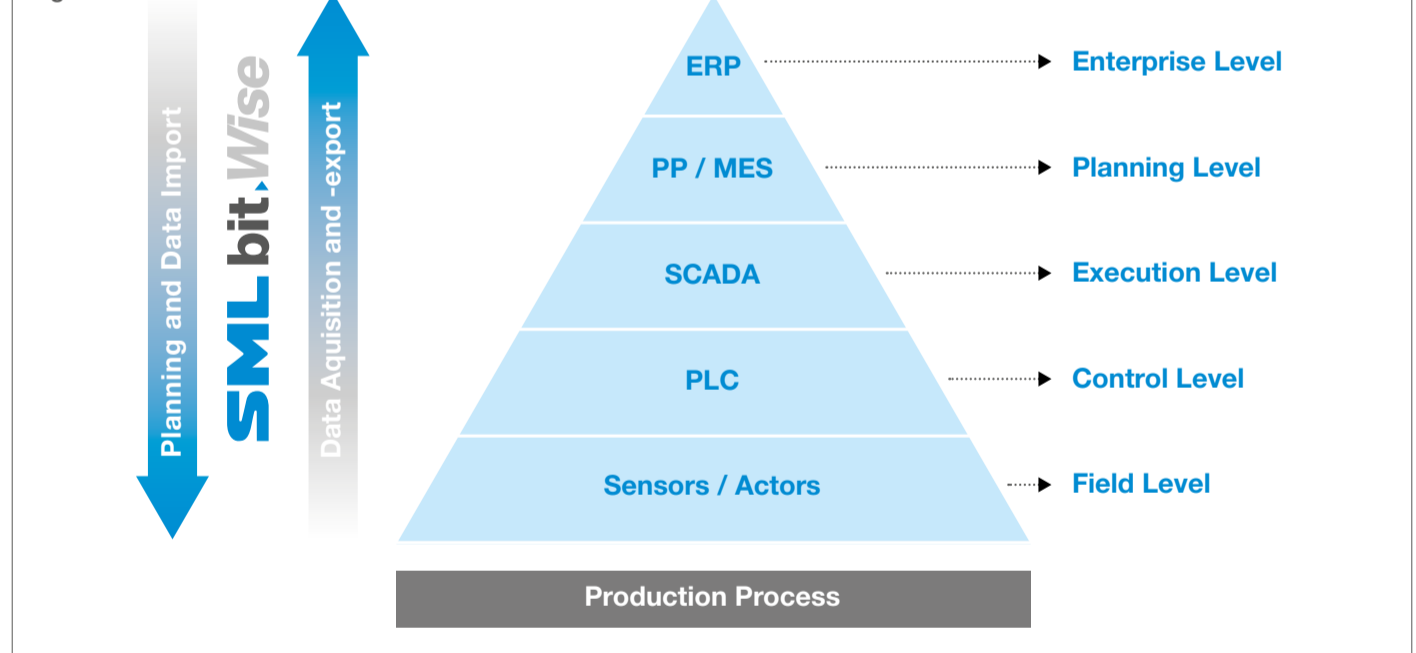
Planning and Data Import

SML bit.Wise

Data Aquisition and -export

ERP
Enterprise Level

PP / MES
Planning Level

SCADA
Execution Level

PLC
Control Level

Sensors / Actors
Field Level

Production Process